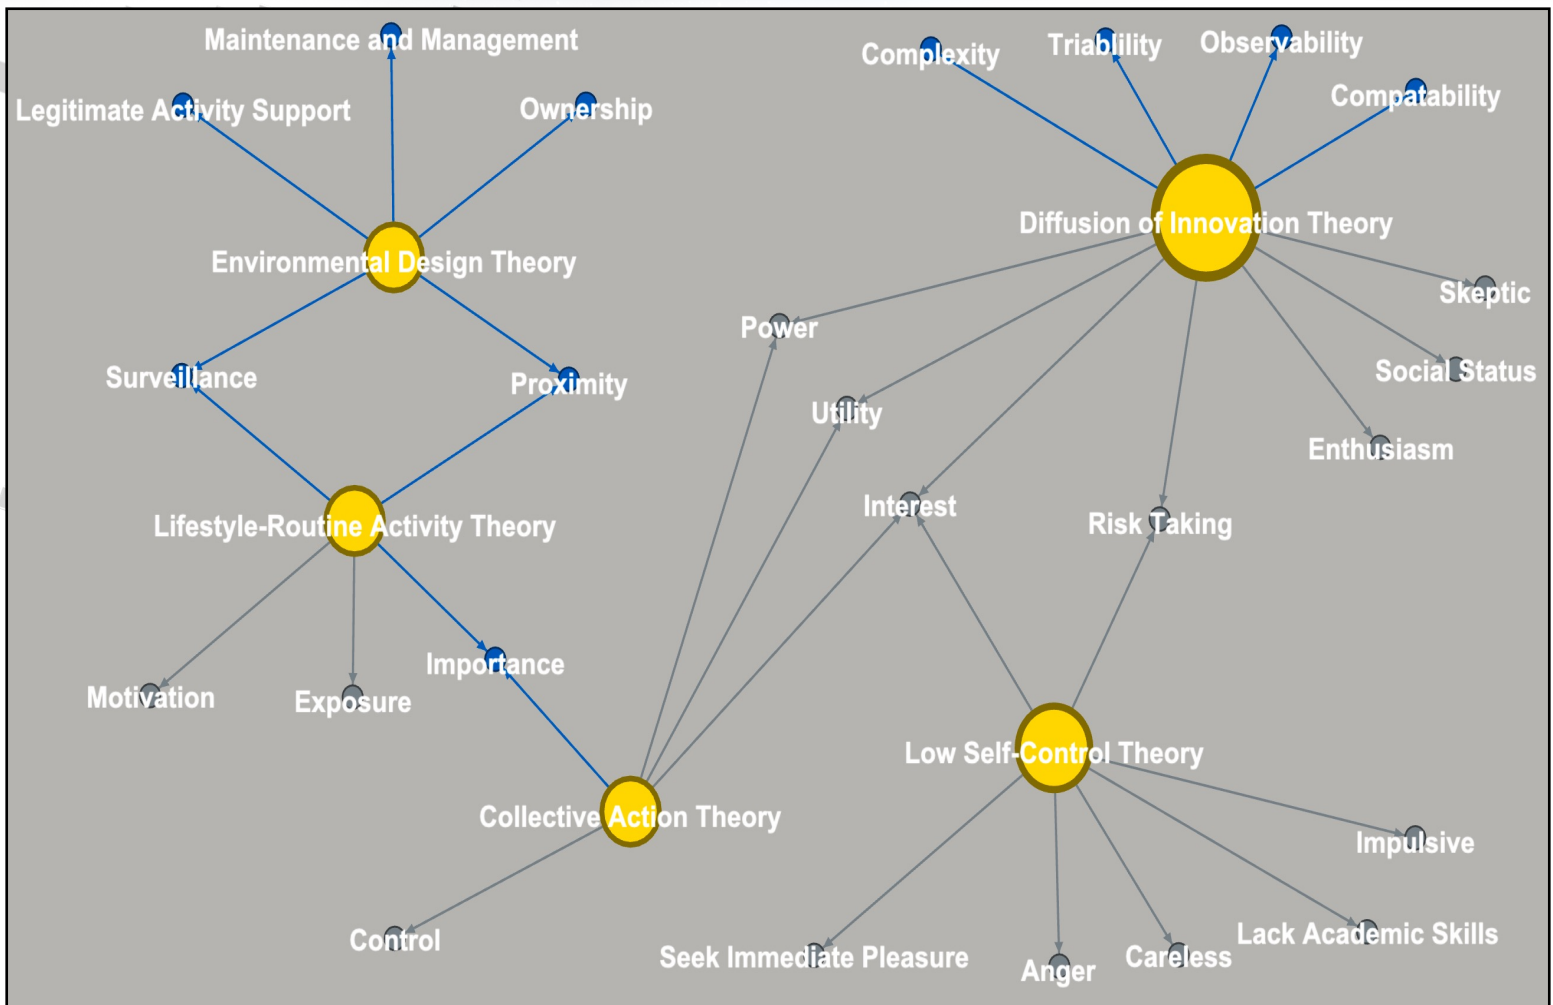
Maintenance and Management
Legitimate Activity Support
Ownership
Environmental Design Theory
Surveillance
Proximity
Lifestyle-Routine Activity Theory
Motivation
Exposure
Importance
Collective Action Theory
Control
Complexity
Triablility
Observability
Compatability
Diffusion of Innovation Theory
Skeptic
Social Status
Enthusiasm
Power
Utility
Interest
Risk Taking
Low Self-Control Theory
Impulsive
Lack Academic Skills
Seek Immediate Pleasure
Anger
Careless